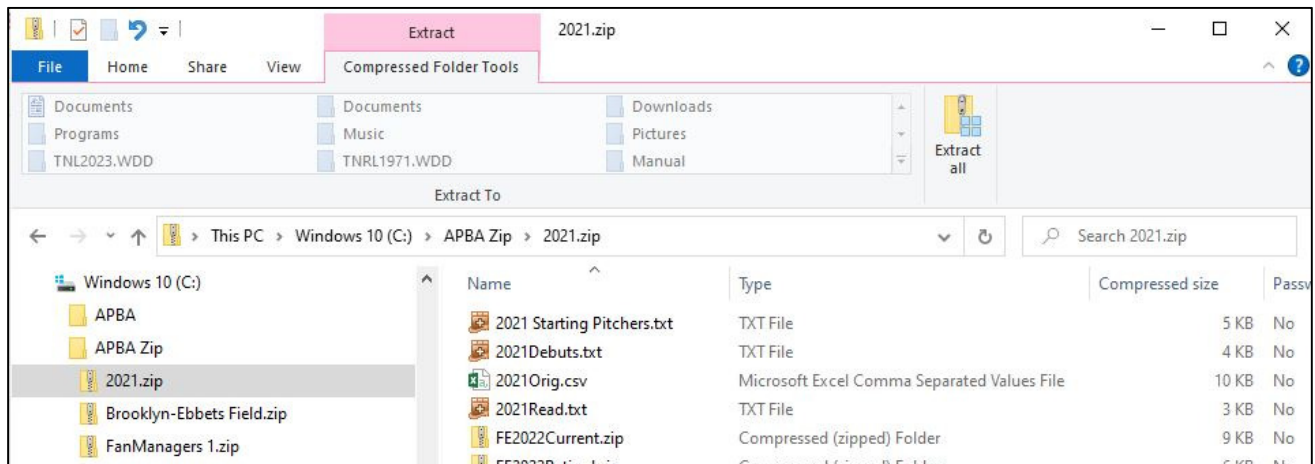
Extract 2021.zip

File Home Share View Compressed Folder Tools

Documents
Programs
TNL2023.WDD
Documents
Music
TNRL1971.WDD
Downloads
Pictures
Manual
Extract all

Extract To

> This PC > Windows 10 (C:) > APBA Zip > 2021.zip

Search 2021.zip

Windows 10 (C:)
APBA
APBA Zip
2021.zip
Brooklyn-Ebbets Field.zip
FanManagers 1.zip

| Name | Type | Compressed size | Passw |
|---|---|---|---|
| 2021 Starting Pitchers.txt | TXT File | 5 KB | No |
| 2021Debuts.txt | TXT File | 4 KB | No |
| 2021Orig.csv | Microsoft Excel Comma Separated Values File | 10 KB | No |
| 2021Read.txt | TXT File | 3 KB | No |
| FE2022Current.zip | Compressed (zipped) Folder | 9 KB | No |
| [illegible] | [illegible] | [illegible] | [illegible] |